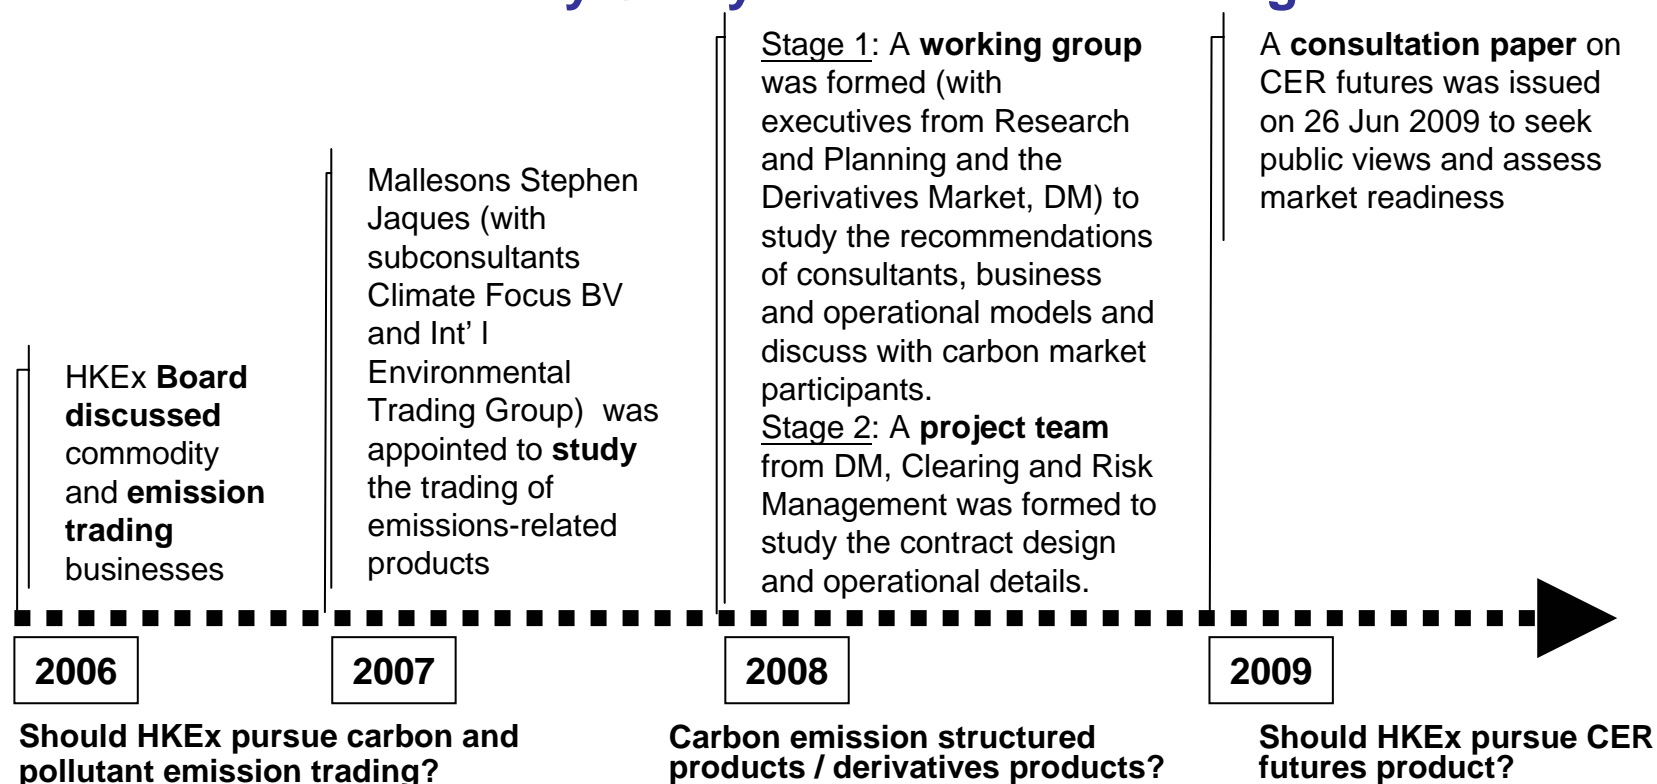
HKEx Board discussed commodity and emission trading businesses

Mallesons Stephen Jaques (with subconsultants Climate Focus BV and Int' l Environmental Trading Group) was appointed to study the trading of emissions-related products

Stage 1: A working group was formed (with executives from Research and Planning and the Derivatives Market, DM) to study the recommendations of consultants, business and operational models and discuss with carbon market participants.
Stage 2: A project team from DM, Clearing and Risk Management was formed to study the contract design and operational details.

A consultation paper on CER futures was issued on 26 Jun 2009 to seek public views and assess market readiness

2006

2007

2008

2009

Should HKEx pursue carbon and pollutant emission trading?

Carbon emission structured products / derivatives products?

Should HKEx pursue CER futures product?